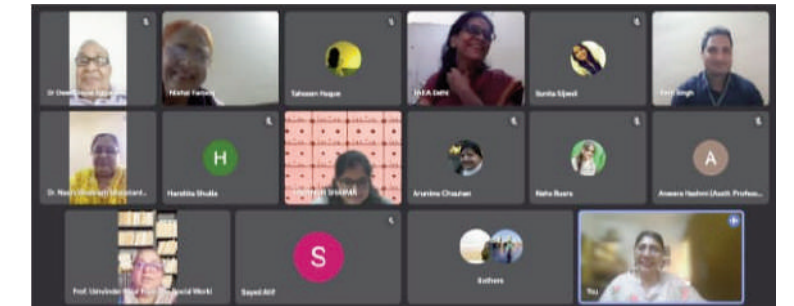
Dr Dinesh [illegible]
Nishat Farooq
Tabassum Hoque
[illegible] Sethi
Sunita Sijwali
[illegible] Singh
Dr. Neelu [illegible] Shrivastava
H
Harshita Shukla
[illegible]
Anamika Chauhan
Neha Busra
A
Aneesa Hashmi (Asstt. Profes...
Prof. Urvinder Kaur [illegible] Social Work)
S
Sayed Atif
Rathore
You